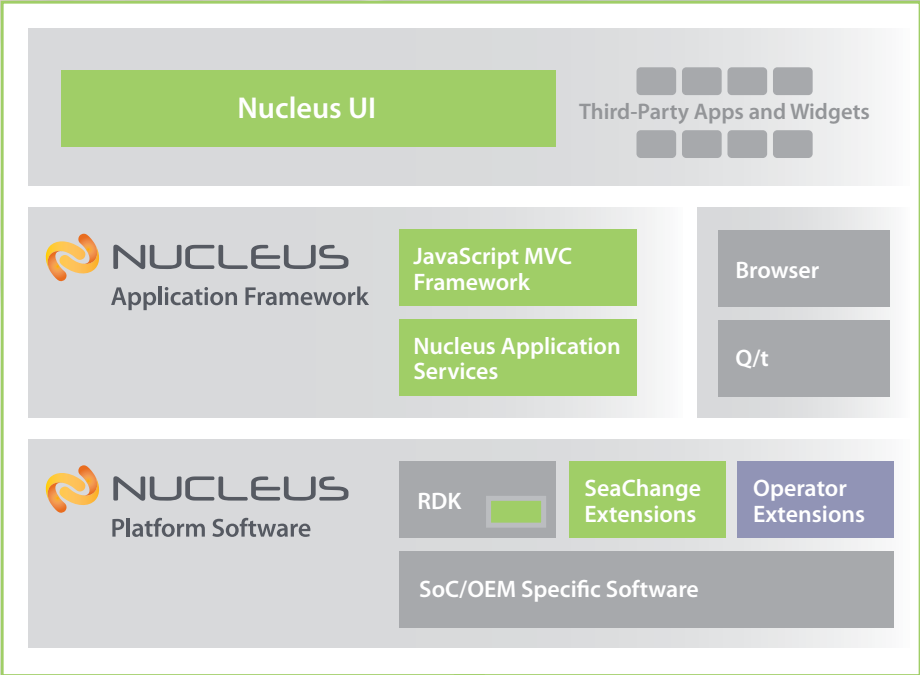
Nucleus UI

Third-Party Apps and Widgets

NUCLEUS
Application Framework

JavaScript MVC Framework

Nucleus Application Services

Browser

Q/t

NUCLEUS
Platform Software

RDK

SeaChange Extensions

Operator Extensions

SoC/OEM Specific Software